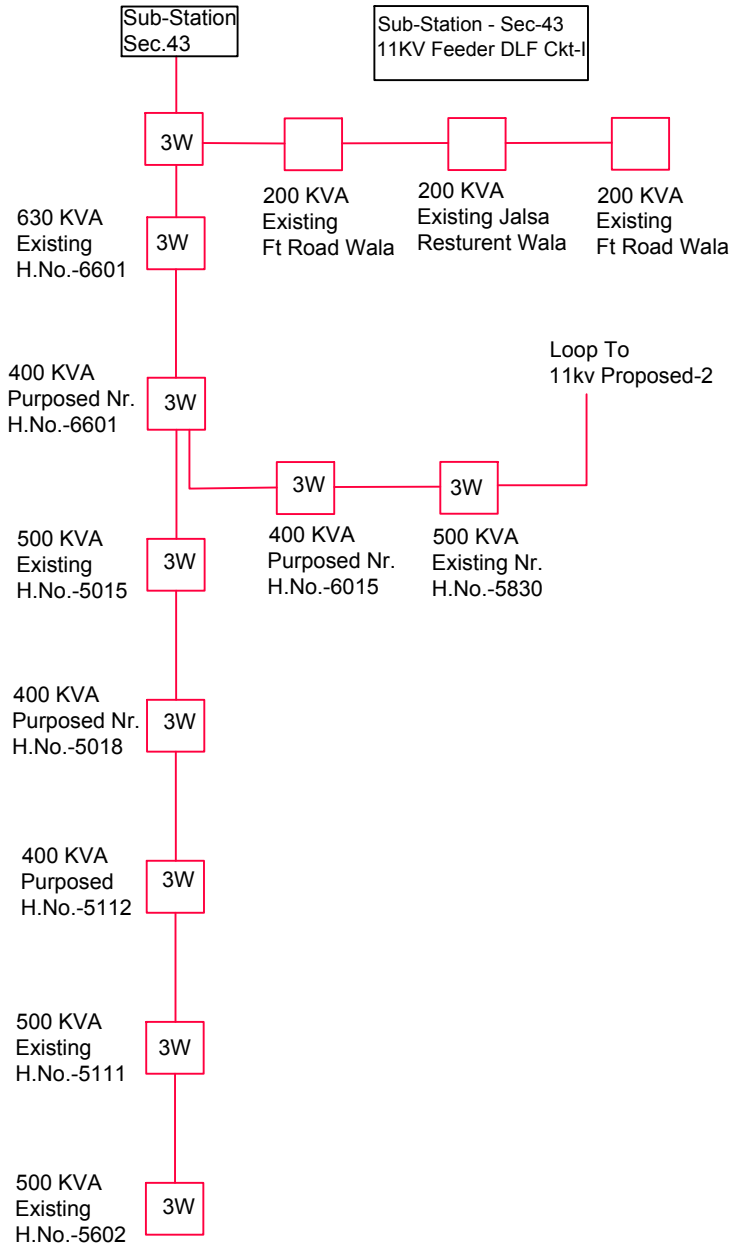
Sub-Station Sec.43

Sub-Station - Sec-43
11KV Feeder DLF Ckt-I

3W

200 KVA Existing Ft Road Wala

200 KVA Existing Jalsa Resturent Wala

200 KVA Existing Ft Road Wala

630 KVA Existing H.No.-6601

3W

Loop To 11kv Proposed-2

400 KVA Purposed Nr. H.No.-6601

3W

3W

3W

400 KVA Purposed Nr. H.No.-6015

500 KVA Existing Nr. H.No.-5830

500 KVA Existing H.No.-5015

3W

400 KVA Purposed Nr. H.No.-5018

3W

400 KVA Purposed H.No.-5112

3W

500 KVA Existing H.No.-5111

3W

500 KVA Existing H.No.-5602

3W